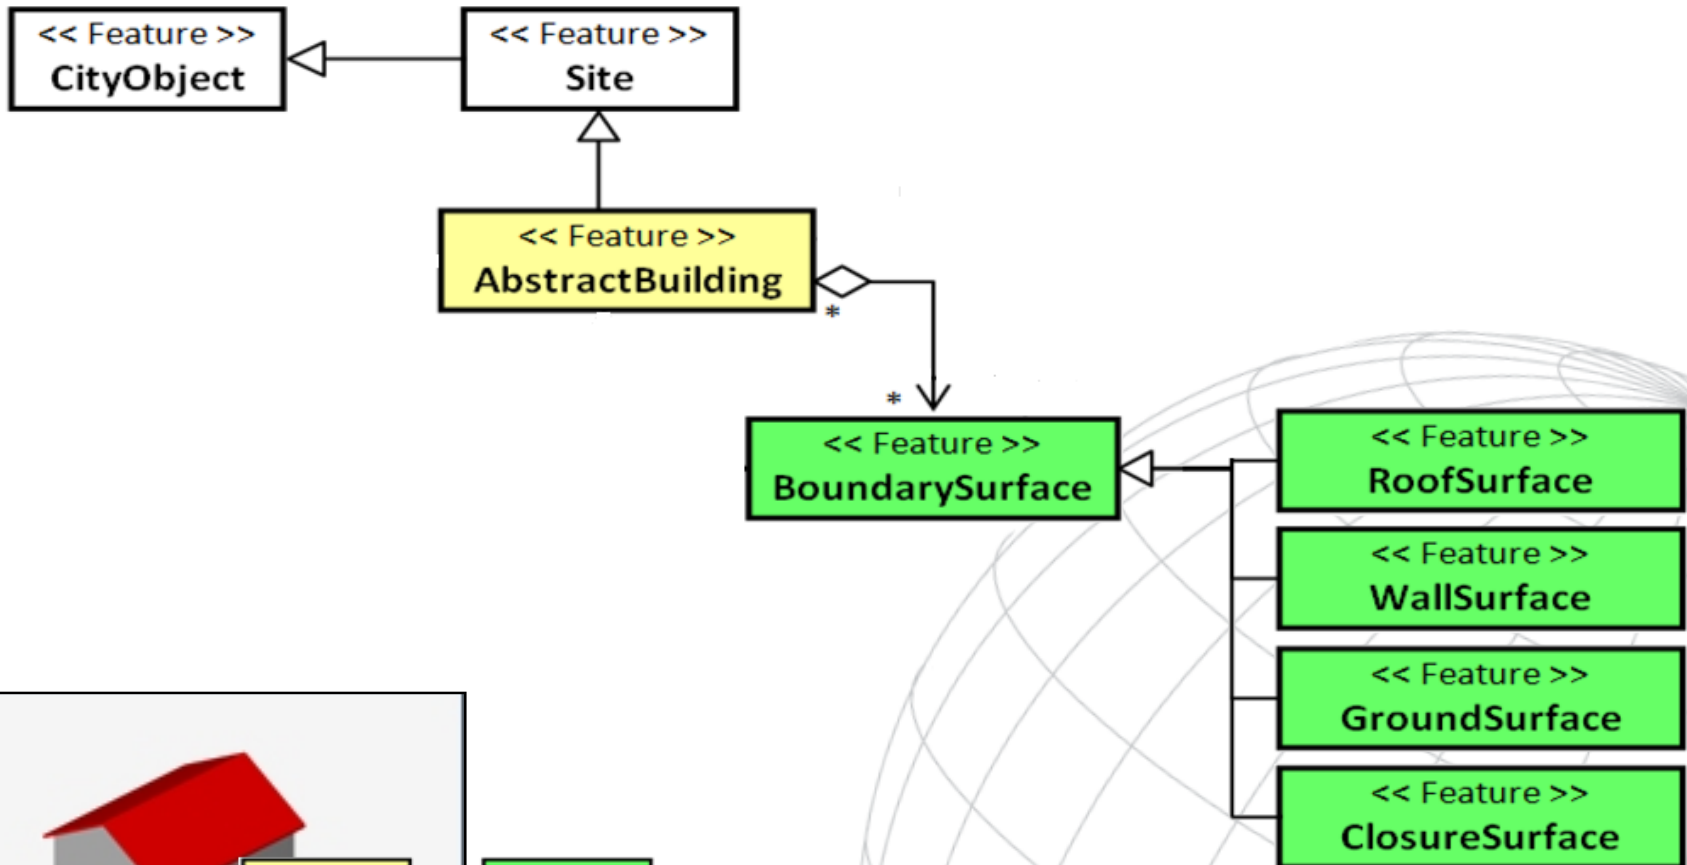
<< Feature >>
CityObject

<< Feature >>
Site

<< Feature >>
AbstractBuilding

*

*

<< Feature >>
BoundarySurface

<< Feature >>
RoofSurface

<< Feature >>
WallSurface

<< Feature >>
GroundSurface

<< Feature >>
ClosureSurface